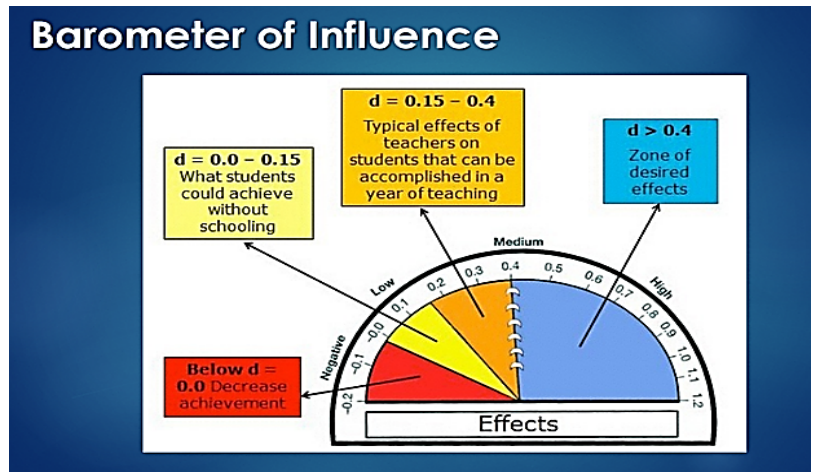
Barometer of Influence

d = 0.15 – 0.4
Typical effects of teachers on students that can be accomplished in a year of teaching

d > 0.4
Zone of desired effects

d = 0.0 – 0.15
What students could achieve without schooling

Below d = 0.0 Decrease achievement

Medium
Low
High
Negative

-0.2
-0.1
-0.0
0.1
0.2
0.3
0.4
0.5
0.6
0.7
0.8
0.9
1.0
1.1
1.2

Effects